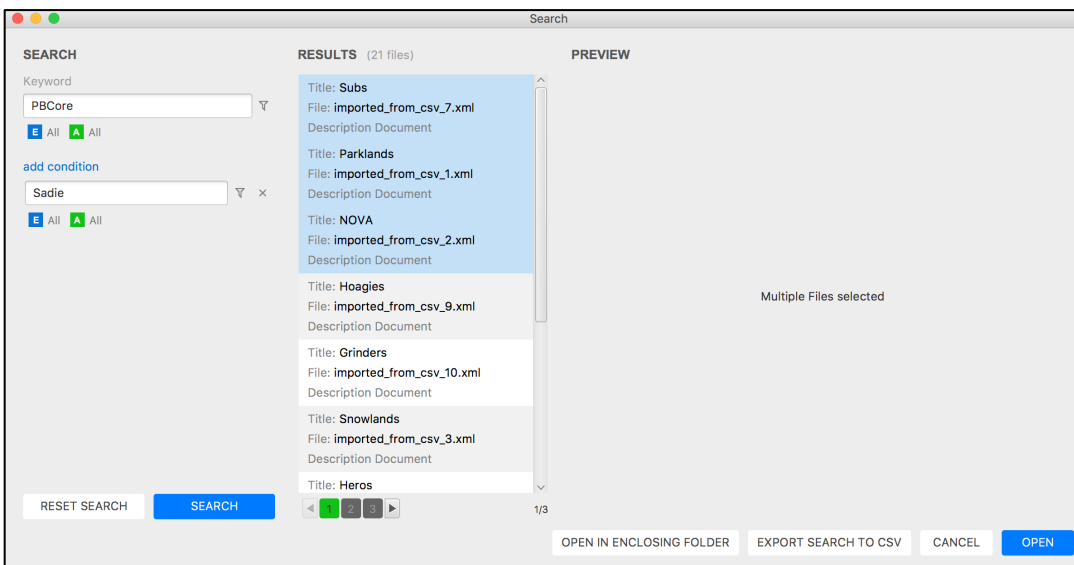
Search

SEARCH

Keyword

PBCore

E All A All

add condition

Sadie

E All A All

RESET SEARCH

SEARCH

RESULTS (21 files)

Title: Subs
File: imported_from_csv_7.xml
Description Document

Title: Parklands
File: imported_from_csv_1.xml
Description Document

Title: NOVA
File: imported_from_csv_2.xml
Description Document

Title: Hoagies
File: imported_from_csv_9.xml
Description Document

Title: Grinders
File: imported_from_csv_10.xml
Description Document

Title: Snowlands
File: imported_from_csv_3.xml
Description Document

Title: Heros

1 2 3

1/3

PREVIEW

Multiple Files selected

OPEN IN ENCLOSING FOLDER

EXPORT SEARCH TO CSV

CANCEL

OPEN